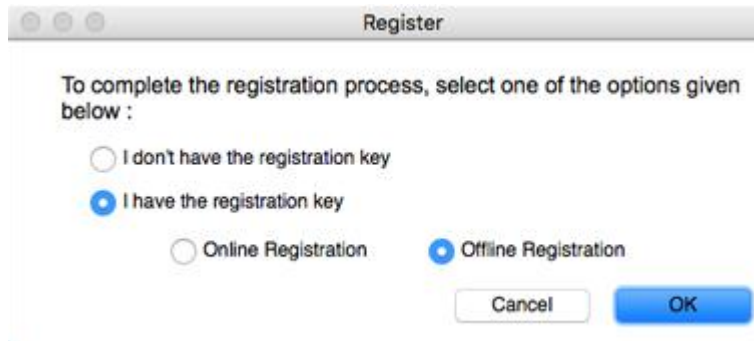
Register

To complete the registration process, select one of the options given below :

I don't have the registration key

I have the registration key

Online Registration

Offline Registration

Cancel

OK